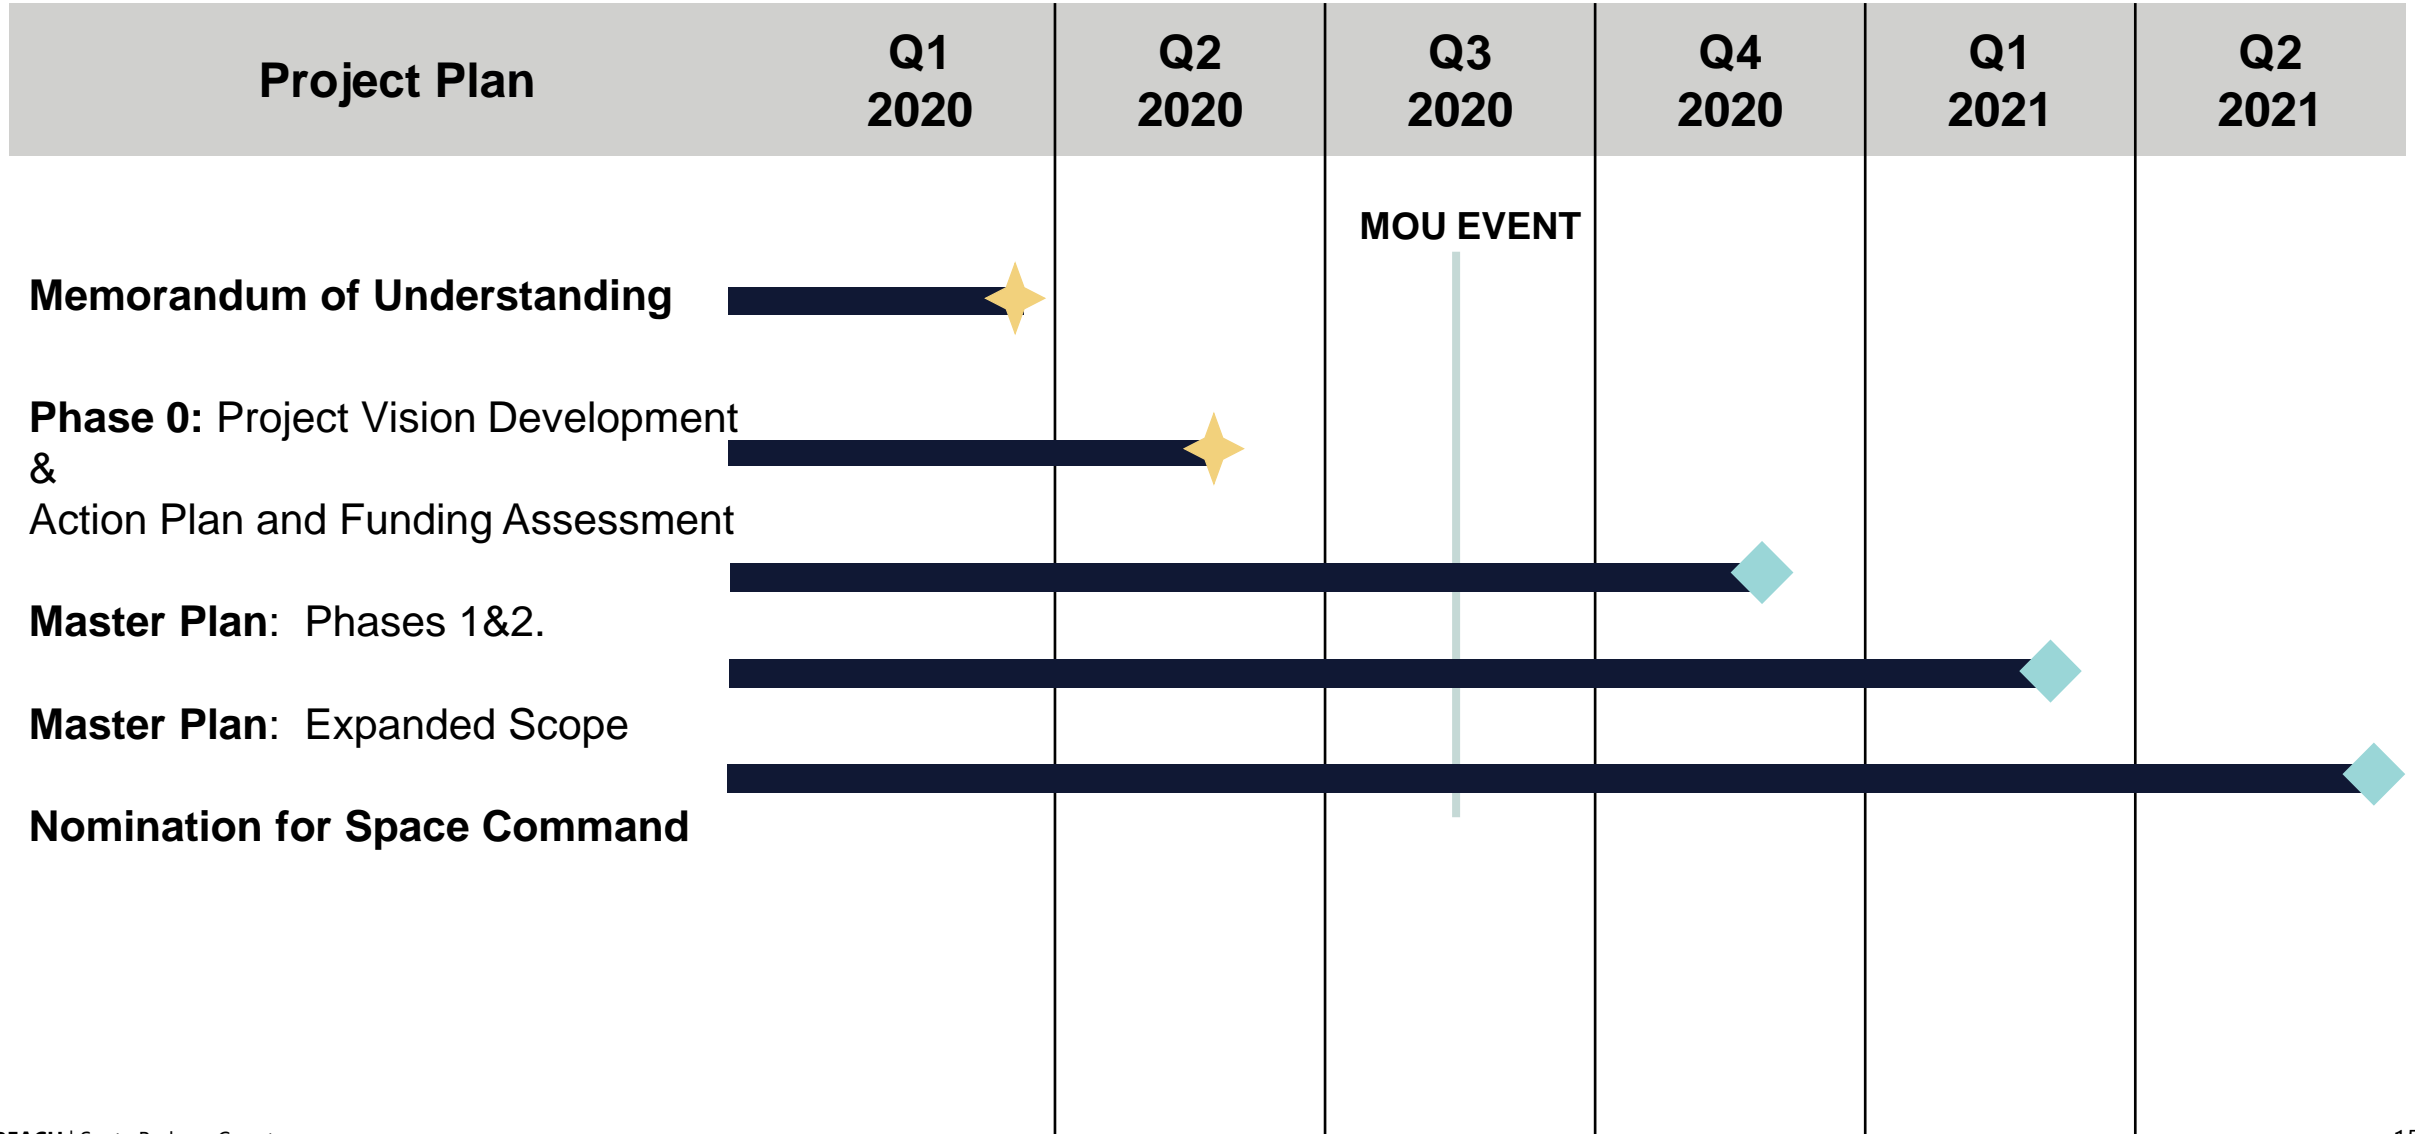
| Project Plan | Q1 2020 | Q2 2020 | Q3 2020 | Q4 2020 | Q1 2021 | Q2 2021 |
|---|---|---|---|---|---|---|

MOU EVENT

**Memorandum of Understanding**

**Phase 0:** Project Vision Development
&
Action Plan and Funding Assessment

**Master Plan**: Phases 1&2.

**Master Plan**: Expanded Scope

**Nomination for Space Command**

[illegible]